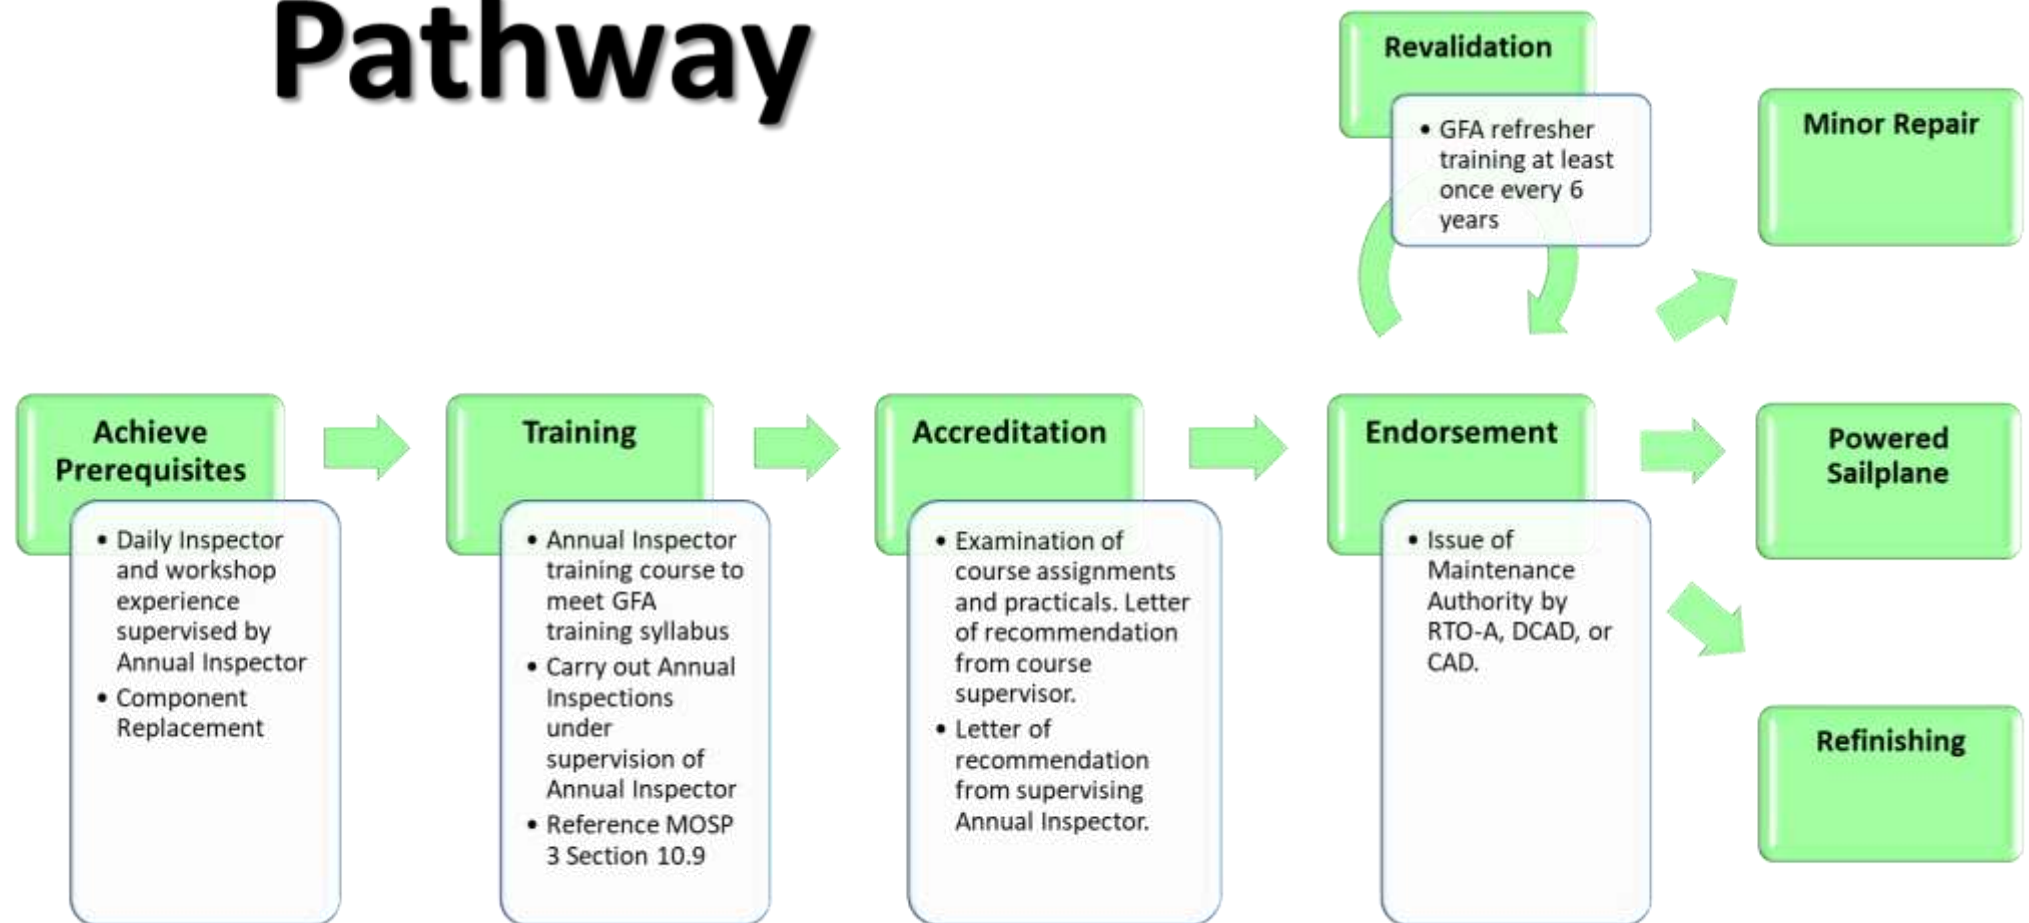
Pathway

Revalidation

- GFA refresher training at least once every 6 years

Minor Repair

Achieve Prerequisites

- Daily Inspector and workshop experience supervised by Annual Inspector
- Component Replacement

Training

- Annual Inspector training course to meet GFA training syllabus
- Carry out Annual Inspections under supervision of Annual Inspector
- Reference MOSP 3 Section 10.9

Accreditation

- Examination of course assignments and practicals. Letter of recommendation from course supervisor.
- Letter of recommendation from supervising Annual Inspector.

Endorsement

- Issue of Maintenance Authority by RTO-A, DCAD, or CAD.

Powered Sailplane

Refinishing